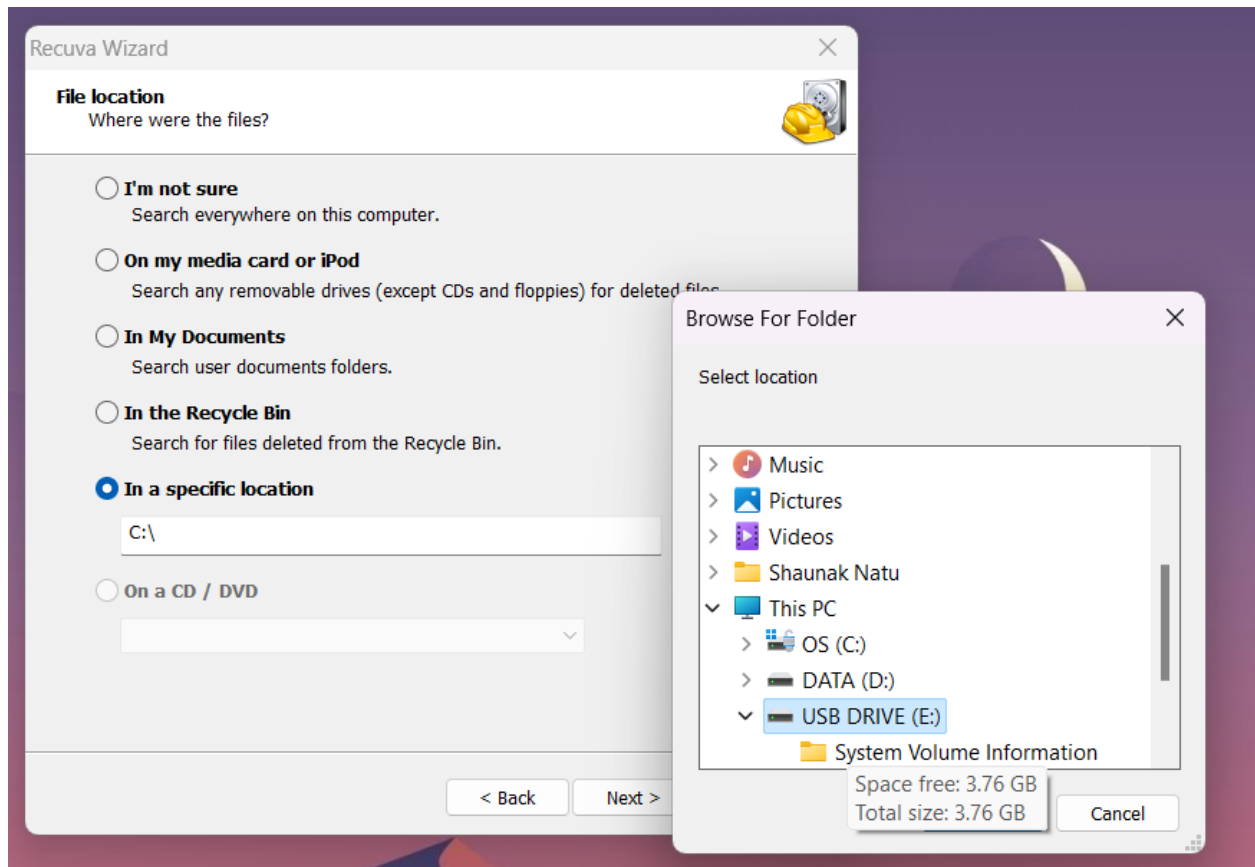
Recuva Wizard

File location
Where were the files?

I'm not sure
Search everywhere on this computer.

On my media card or iPod
Search any removable drives (except CDs and floppies) for deleted files.

In My Documents
Search user documents folders.

In the Recycle Bin
Search for files deleted from the Recycle Bin.

In a specific location
C:\

On a CD / DVD

< Back
Next >

Browse For Folder

Select location

Music
Pictures
Videos
Shaunak Natu
This PC
OS (C:)
DATA (D:)
USB DRIVE (E:)
System Volume Information

Space free: 3.76 GB
Total size: 3.76 GB

Cancel